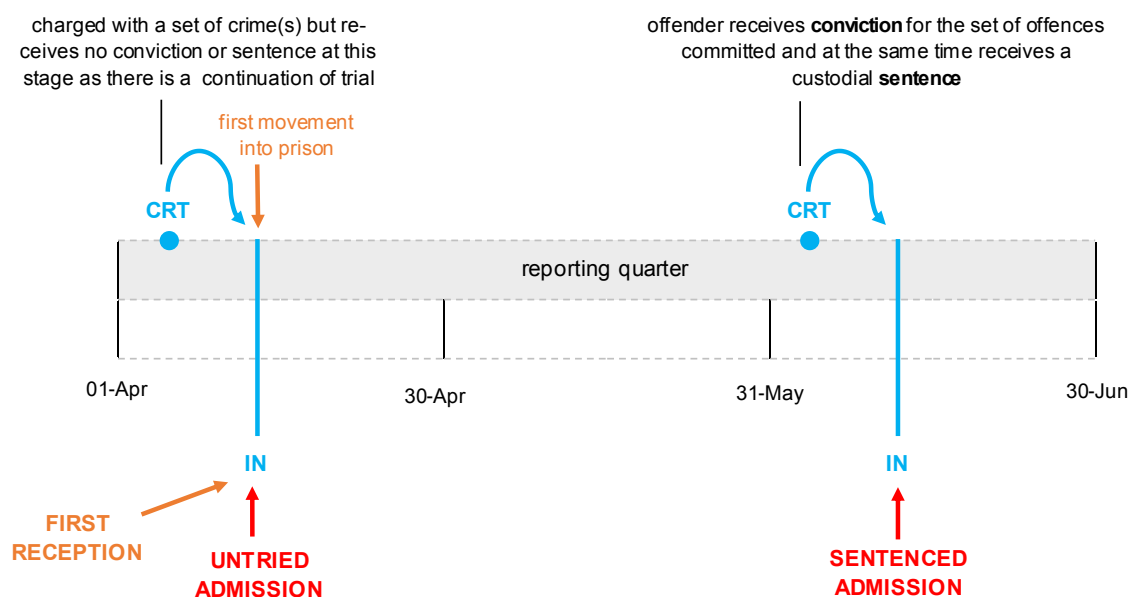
charged with a set of crime(s) but receives no conviction or sentence at this stage as there is a continuation of trial

offender receives **conviction** for the set of offences committed and at the same time receives a custodial **sentence**

first movement into prison

CRT

CRT

reporting quarter

01-Apr

30-Apr

31-May

30-Jun

IN

IN

FIRST RECEPTION

UNTRIED ADMISSION

SENTENCED ADMISSION